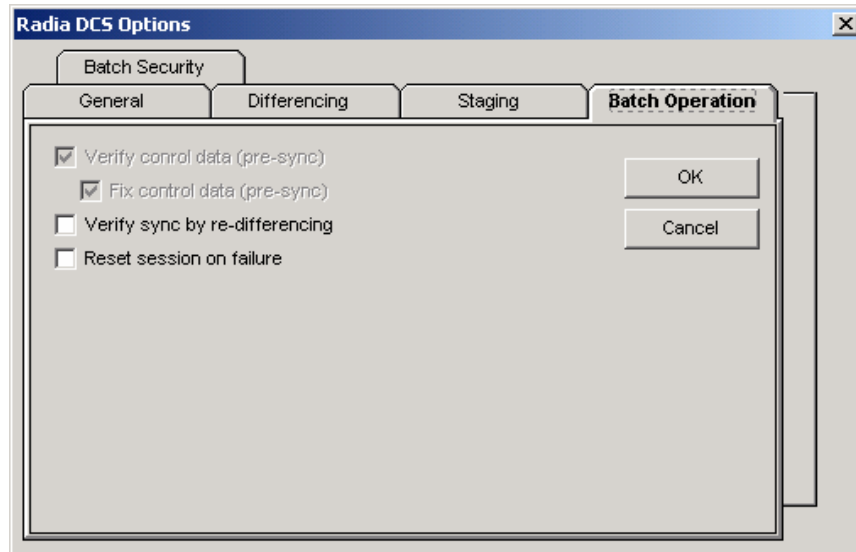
Radia DCS Options

Batch Security

General

Differencing

Staging

Batch Operation

Verify conrol data (pre-sync)

Fix control data (pre-sync)

Verify sync by re-differencing

Reset session on failure

OK

Cancel